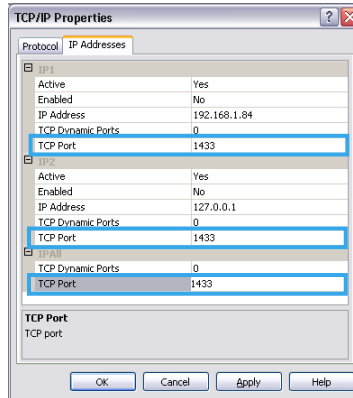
TCP/IP Properties

?

Protocol | IP Addresses

| IP1 | |
|---|---|
| Active | Yes |
| Enabled | No |
| IP Address | 192.168.1.84 |
| TCP Dynamic Ports | 0 |
| TCP Port | 1433 |
| **IP2** | |
| Active | Yes |
| Enabled | No |
| IP Address | 127.0.0.1 |
| TCP Dynamic Ports | 0 |
| TCP Port | 1433 |
| **IPAll** | |
| TCP Dynamic Ports | 0 |
| TCP Port | 1433 |

TCP Port
TCP port

OK | Cancel | Apply | Help